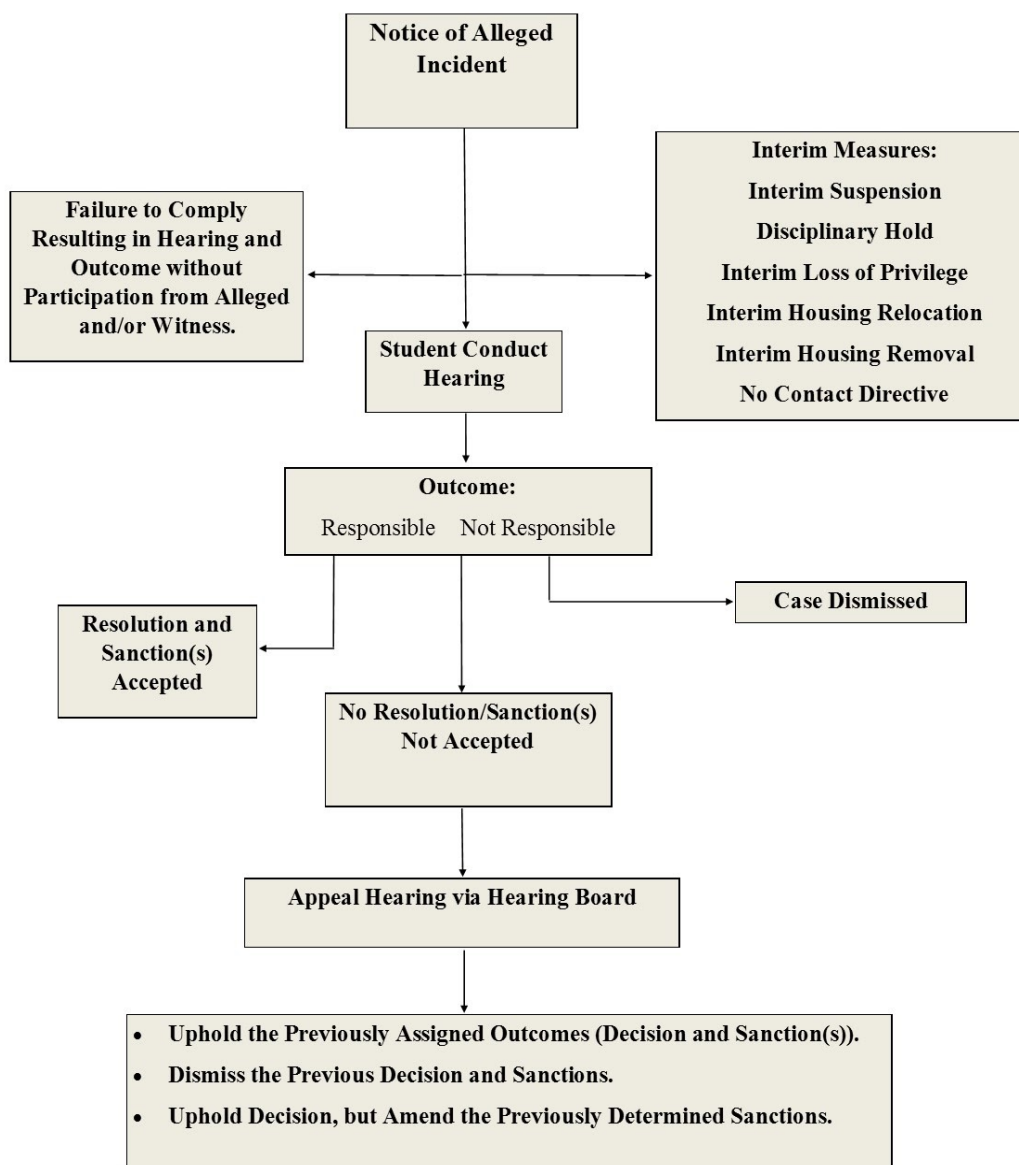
Notice of Alleged Incident

Failure to Comply Resulting in Hearing and Outcome without Participation from Alleged and/or Witness.

Interim Measures:
Interim Suspension
Disciplinary Hold
Interim Loss of Privilege
Interim Housing Relocation
Interim Housing Removal
No Contact Directive

Student Conduct Hearing

Outcome:
Responsible Not Responsible

Case Dismissed

Resolution and Sanction(s) Accepted

No Resolution/Sanction(s) Not Accepted

Appeal Hearing via Hearing Board

• Uphold the Previously Assigned Outcomes (Decision and Sanction(s)).
• Dismiss the Previous Decision and Sanctions.
• Uphold Decision, but Amend the Previously Determined Sanctions.